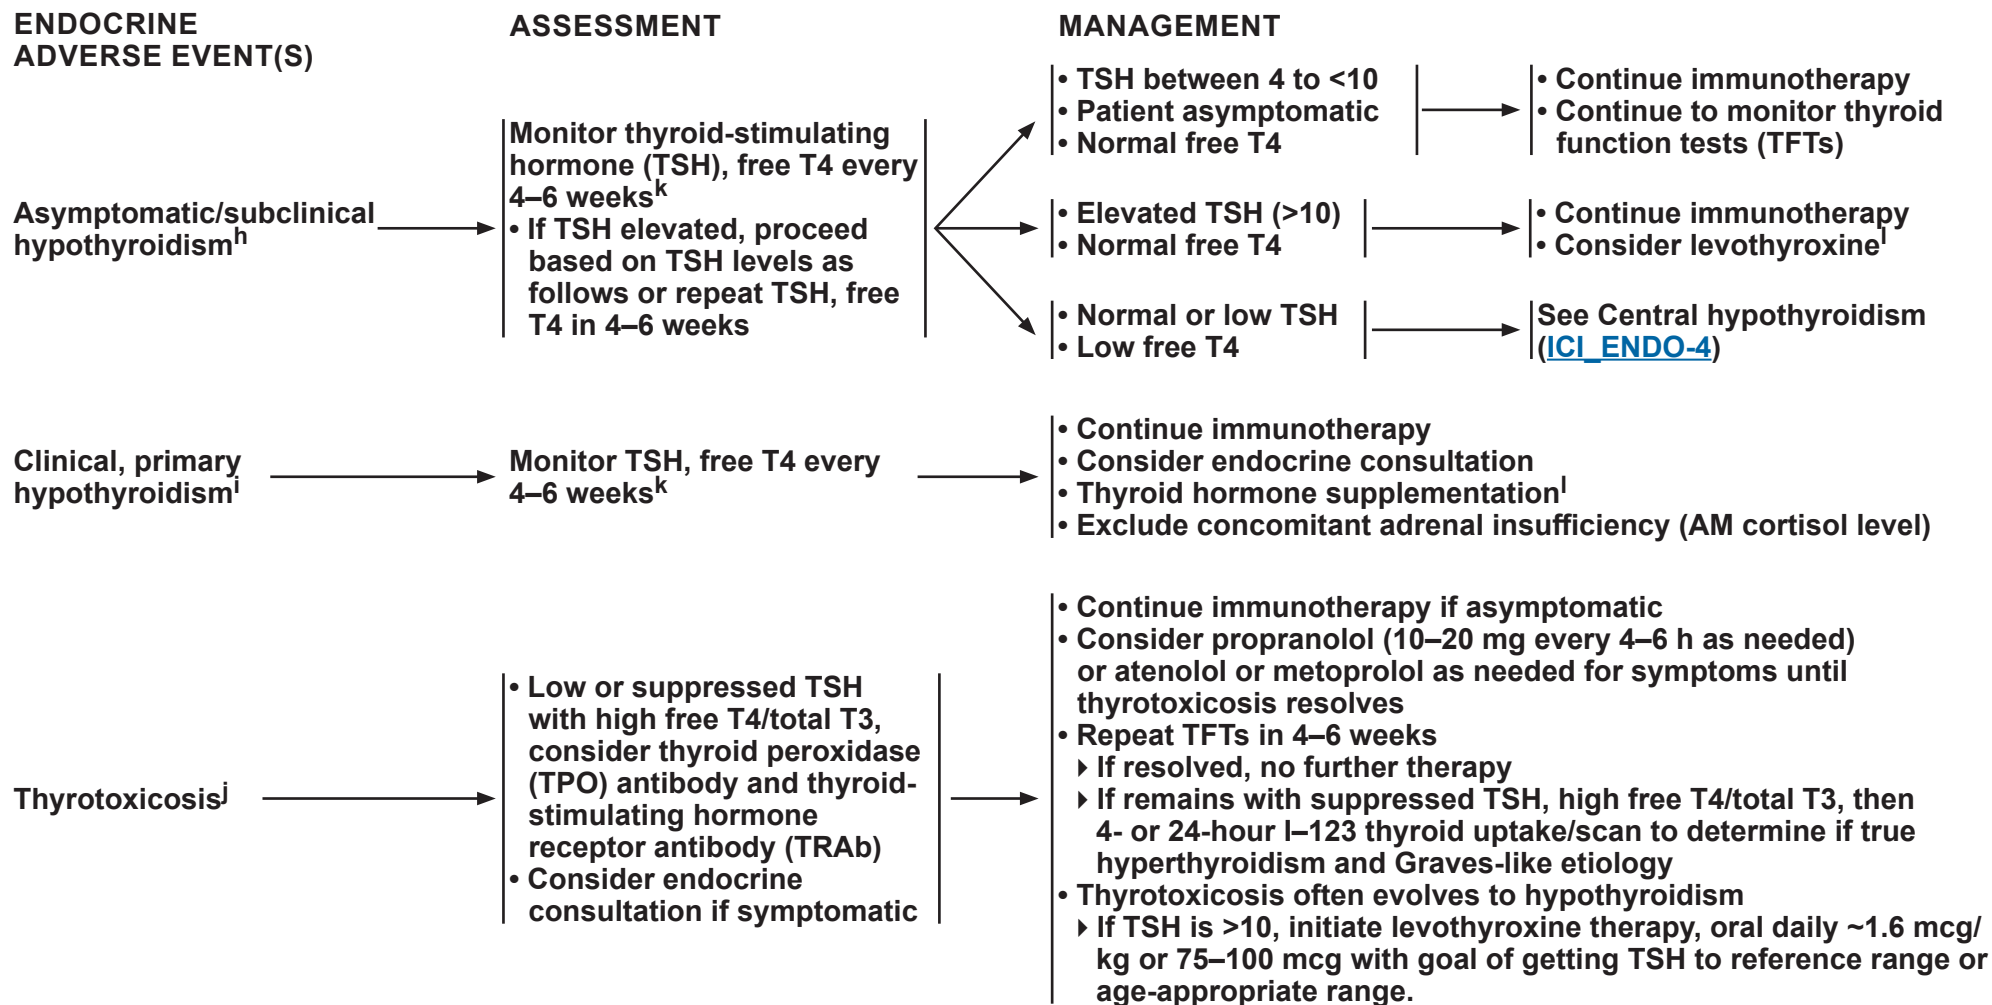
ENDOCRINE ADVERSE EVENT(S)

ASSESSMENT

MANAGEMENT

Asymptomatic/subclinical hypothyroidism$^h$

Monitor thyroid-stimulating hormone (TSH), free T4 every 4–6 weeks$^k$
• If TSH elevated, proceed based on TSH levels as follows or repeat TSH, free T4 in 4–6 weeks

• TSH between 4 to <10
• Patient asymptomatic
• Normal free T4

• Continue immunotherapy
• Continue to monitor thyroid function tests (TFTs)

• Elevated TSH (>10)
• Normal free T4

• Continue immunotherapy
• Consider levothyroxine$^l$

• Normal or low TSH
• Low free T4

See Central hypothyroidism (ICI_ENDO-4)

Clinical, primary hypothyroidism$^i$

Monitor TSH, free T4 every 4–6 weeks$^k$

• Continue immunotherapy
• Consider endocrine consultation
• Thyroid hormone supplementation$^l$
• Exclude concomitant adrenal insufficiency (AM cortisol level)

Thyrotoxicosis$^j$

• Low or suppressed TSH with high free T4/total T3, consider thyroid peroxidase (TPO) antibody and thyroid-stimulating hormone receptor antibody (TRAb)
• Consider endocrine consultation if symptomatic

• Continue immunotherapy if asymptomatic
• Consider propranolol (10–20 mg every 4–6 h as needed) or atenolol or metoprolol as needed for symptoms until thyrotoxicosis resolves
• Repeat TFTs in 4–6 weeks
▸ If resolved, no further therapy
▸ If remains with suppressed TSH, high free T4/total T3, then 4- or 24-hour I–123 thyroid uptake/scan to determine if true hyperthyroidism and Graves-like etiology
• Thyrotoxicosis often evolves to hypothyroidism
▸ If TSH is >10, initiate levothyroxine therapy, oral daily ~1.6 mcg/kg or 75–100 mcg with goal of getting TSH to reference range or age-appropriate range.